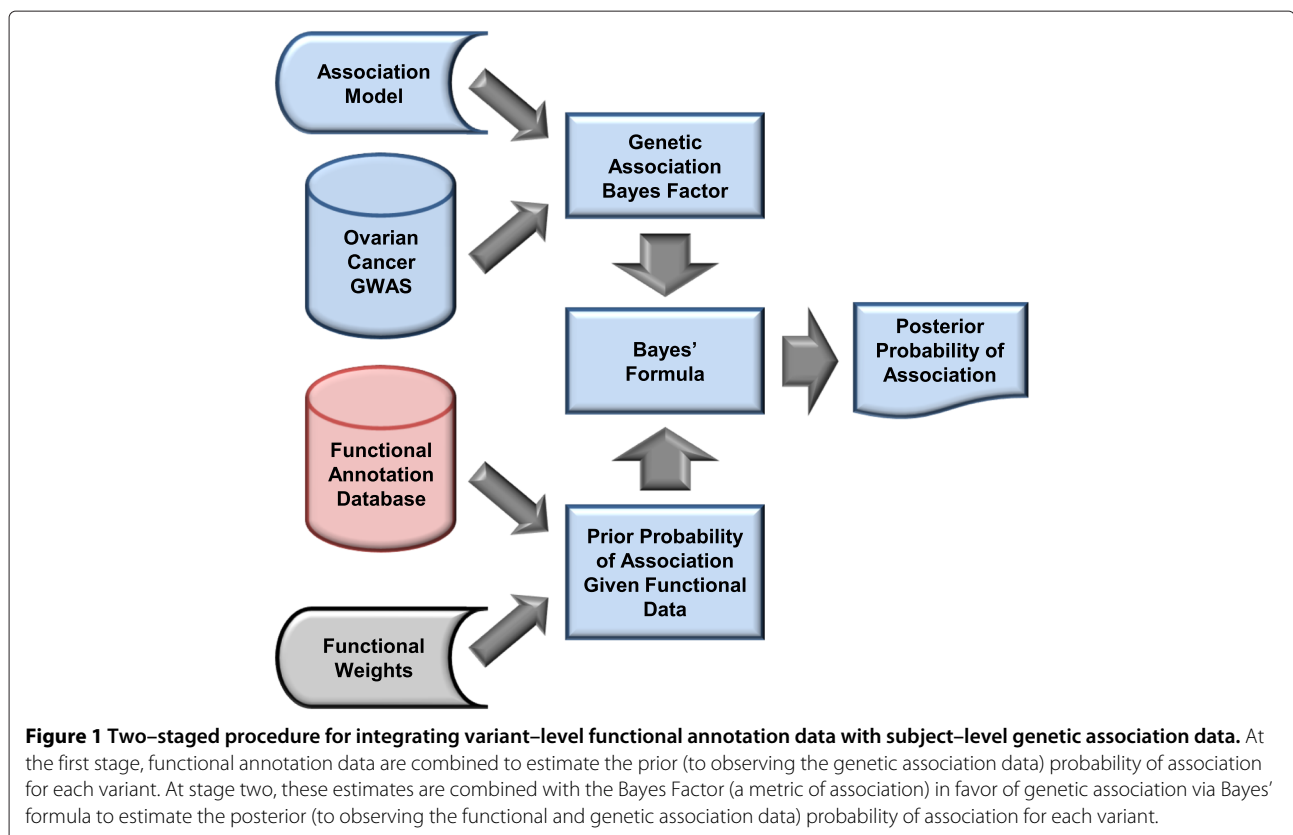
Association Model

Genetic Association Bayes Factor

Ovarian Cancer GWAS

Bayes' Formula

Posterior Probability of Association

Functional Annotation Database

Prior Probability of Association Given Functional Data

Functional Weights

**Figure 1 Two–staged procedure for integrating variant–level functional annotation data with subject–level genetic association data.** At the first stage, functional annotation data are combined to estimate the prior (to observing the genetic association data) probability of association for each variant. At stage two, these estimates are combined with the Bayes Factor (a metric of association) in favor of genetic association via Bayes' formula to estimate the posterior (to observing the functional and genetic association data) probability of association for each variant.